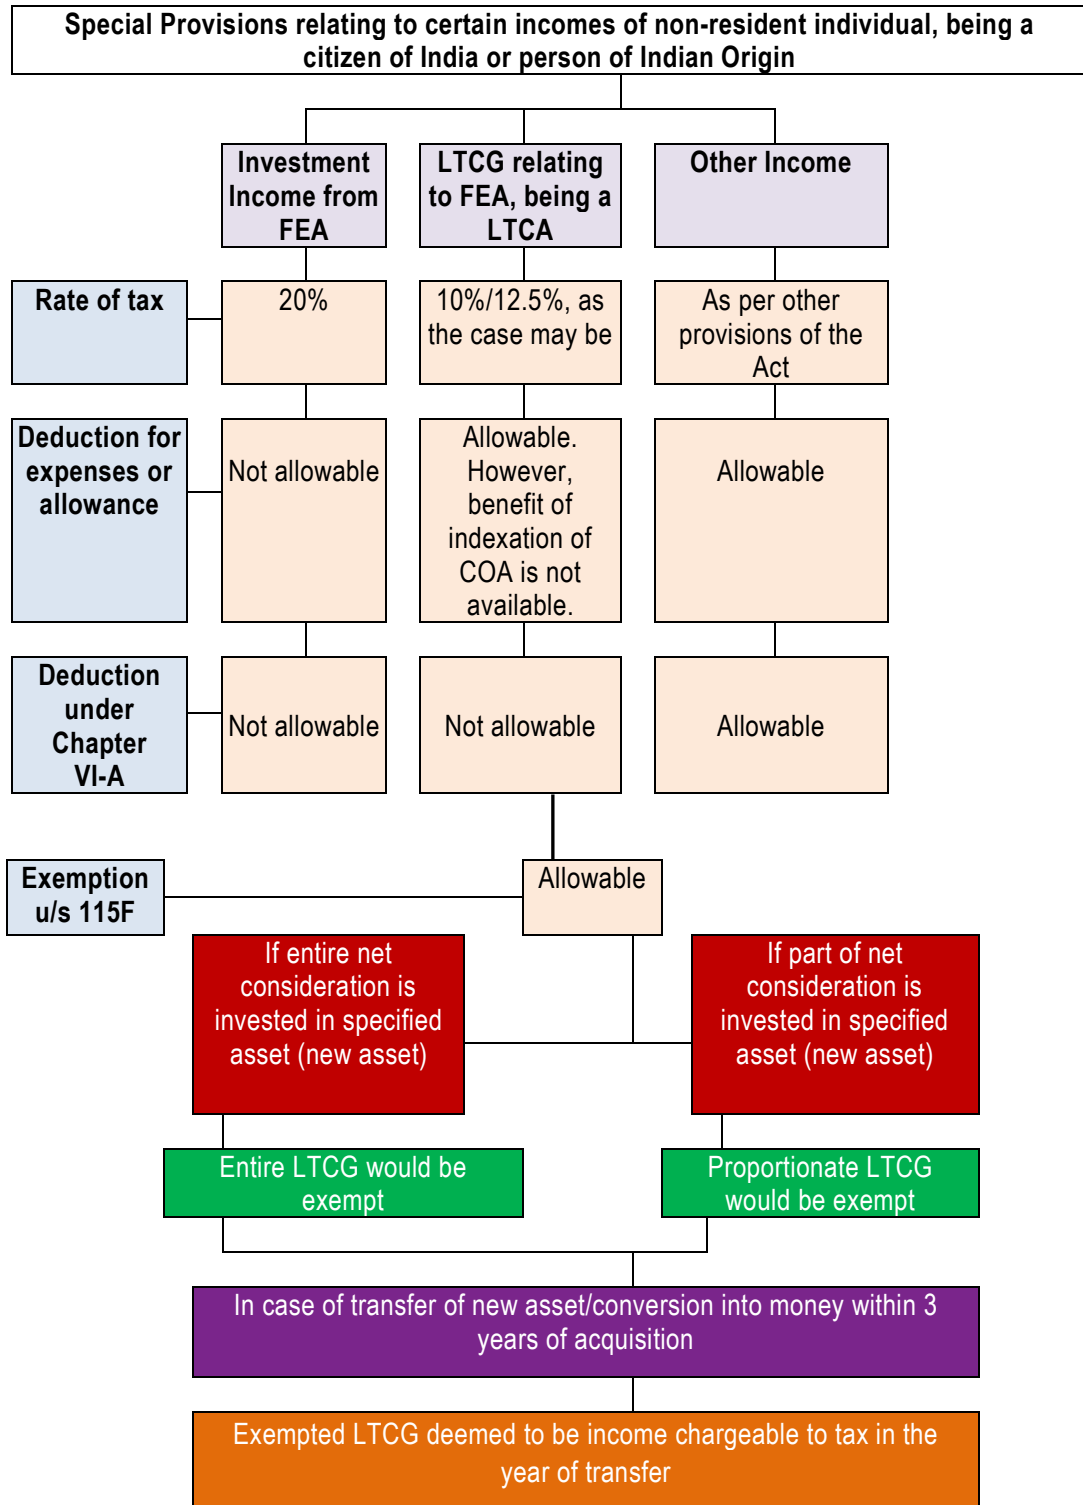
Special Provisions relating to certain incomes of non-resident individual, being a citizen of India or person of Indian Origin

Investment Income from FEA

LTCG relating to FEA, being a LTCA

Other Income

Rate of tax

20%

10%/12.5%, as the case may be

As per other provisions of the Act

Deduction for expenses or allowance

Not allowable

Allowable. However, benefit of indexation of COA is not available.

Allowable

Deduction under Chapter VI-A

Not allowable

Not allowable

Allowable

Exemption u/s 115F

Allowable

If entire net consideration is invested in specified asset (new asset)

If part of net consideration is invested in specified asset (new asset)

Entire LTCG would be exempt

Proportionate LTCG would be exempt

In case of transfer of new asset/conversion into money within 3 years of acquisition

Exempted LTCG deemed to be income chargeable to tax in the year of transfer